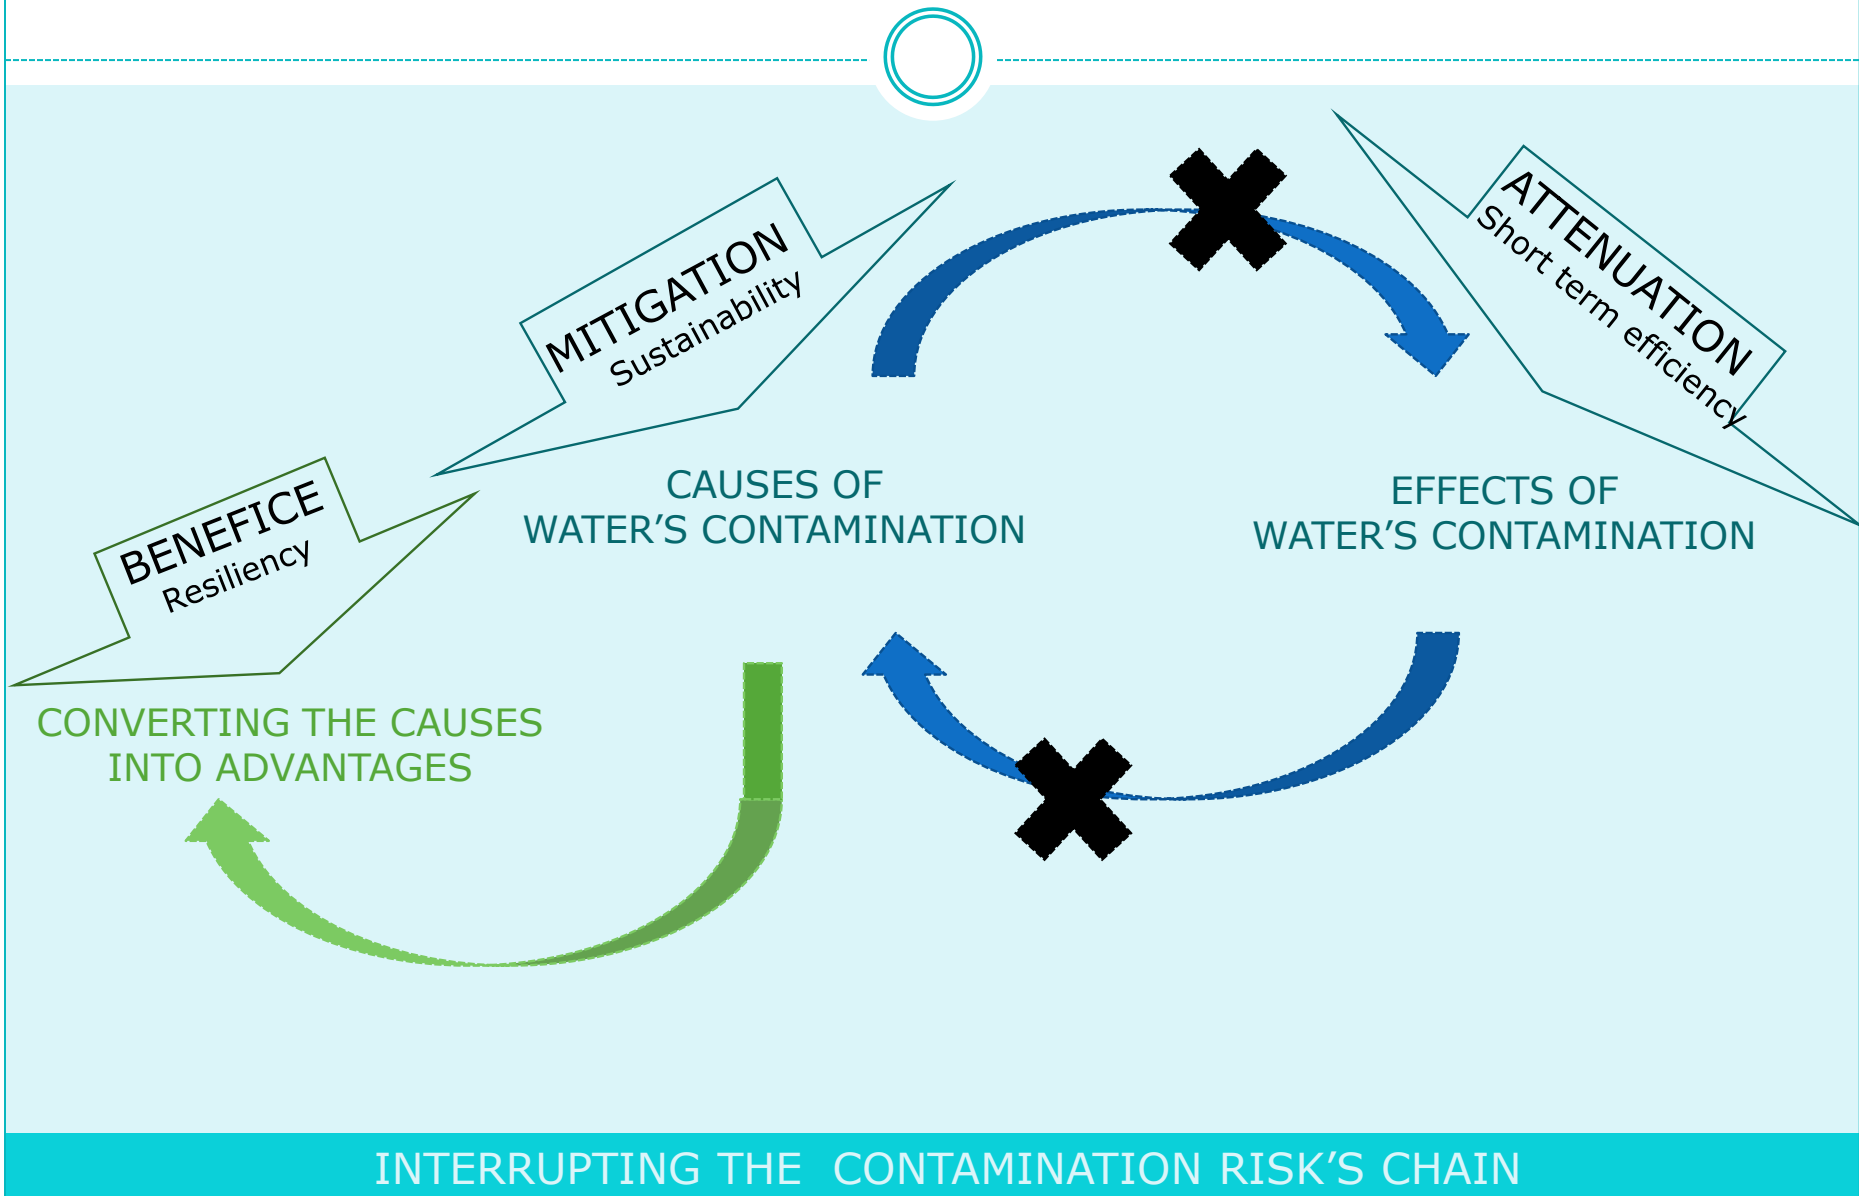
MITIGATION
Sustainability

ATTENUATION
Short term efficiency

BENEFICE
Resiliency

CAUSES OF
WATER’S CONTAMINATION

EFFECTS OF
WATER’S CONTAMINATION

CONVERTING THE CAUSES
INTO ADVANTAGES

INTERRUPTING THE CONTAMINATION RISK’S CHAIN